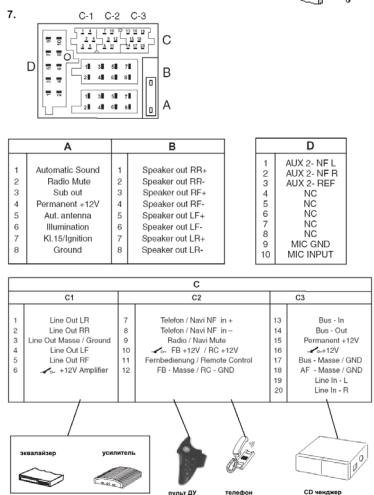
7.

C-1 C-2 C-3

C

D

B

A

| A | | B | |
|---|---|---|---|
| 1 | Automatic Sound | 1 | Speaker out RR+ |
| 2 | Radio Mute | 2 | Speaker out RR- |
| 3 | Sub out | 3 | Speaker out RF+ |
| 4 | Permanent +12V | 4 | Speaker out RF- |
| 5 | Aut. antenna | 5 | Speaker out LF+ |
| 6 | Illumination | 6 | Speaker out LF- |
| 7 | Kl.15/Ignition | 7 | Speaker out LR+ |
| 8 | Ground | 8 | Speaker out LR- |

| D | |
|---|---|
| 1 | AUX 2- NF L |
| 2 | AUX 2- NF R |
| 3 | AUX 2- REF |
| 4 | NC |
| 5 | NC |
| 6 | NC |
| 7 | NC |
| 8 | NC |
| 9 | MIC GND |
| 10 | MIC INPUT |

C

| C1 | | C2 | | C3 | |
|---|---|---|---|---|---|
| 1 | Line Out LR | 7 | Telefon / Navi NF in + | 13 | Bus - In |
| 2 | Line Out RR | 8 | Telefon / Navi NF in – | 14 | Bus - Out |
| 3 | Line Out Masse / Ground | 9 | Radio / Navi Mute | 15 | Permanent +12V |
| 4 | Line Out LF | 10 | FB +12V / RC +12V | 16 | +12V |
| 5 | Line Out RF | 11 | Fernbedienung / Remote Control | 17 | Bus - Masse / GND |
| 6 | +12V Amplifier | 12 | FB - Masse / RC - GND | 18 | AF - Masse / GND |
| | | | | 19 | Line In - L |
| | | | | 20 | Line In - R |

эквалайзер

усилитель

пульт ДУ

телефон

CD чейнджер